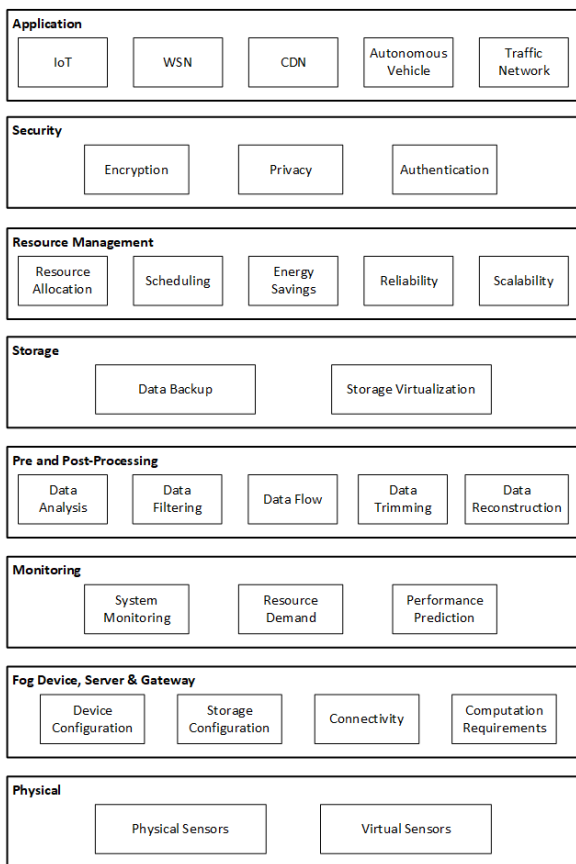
Application

IoT

WSN

CDN

Autonomous Vehicle

Traffic Network

Security

Encryption

Privacy

Authentication

Resource Management

Resource Allocation

Scheduling

Energy Savings

Reliability

Scalability

Storage

Data Backup

Storage Virtualization

Pre and Post-Processing

Data Analysis

Data Filtering

Data Flow

Data Trimming

Data Reconstruction

Monitoring

System Monitoring

Resource Demand

Performance Prediction

Fog Device, Server & Gateway

Device Configuration

Storage Configuration

Connectivity

Computation Requirements

Physical

Physical Sensors

Virtual Sensors